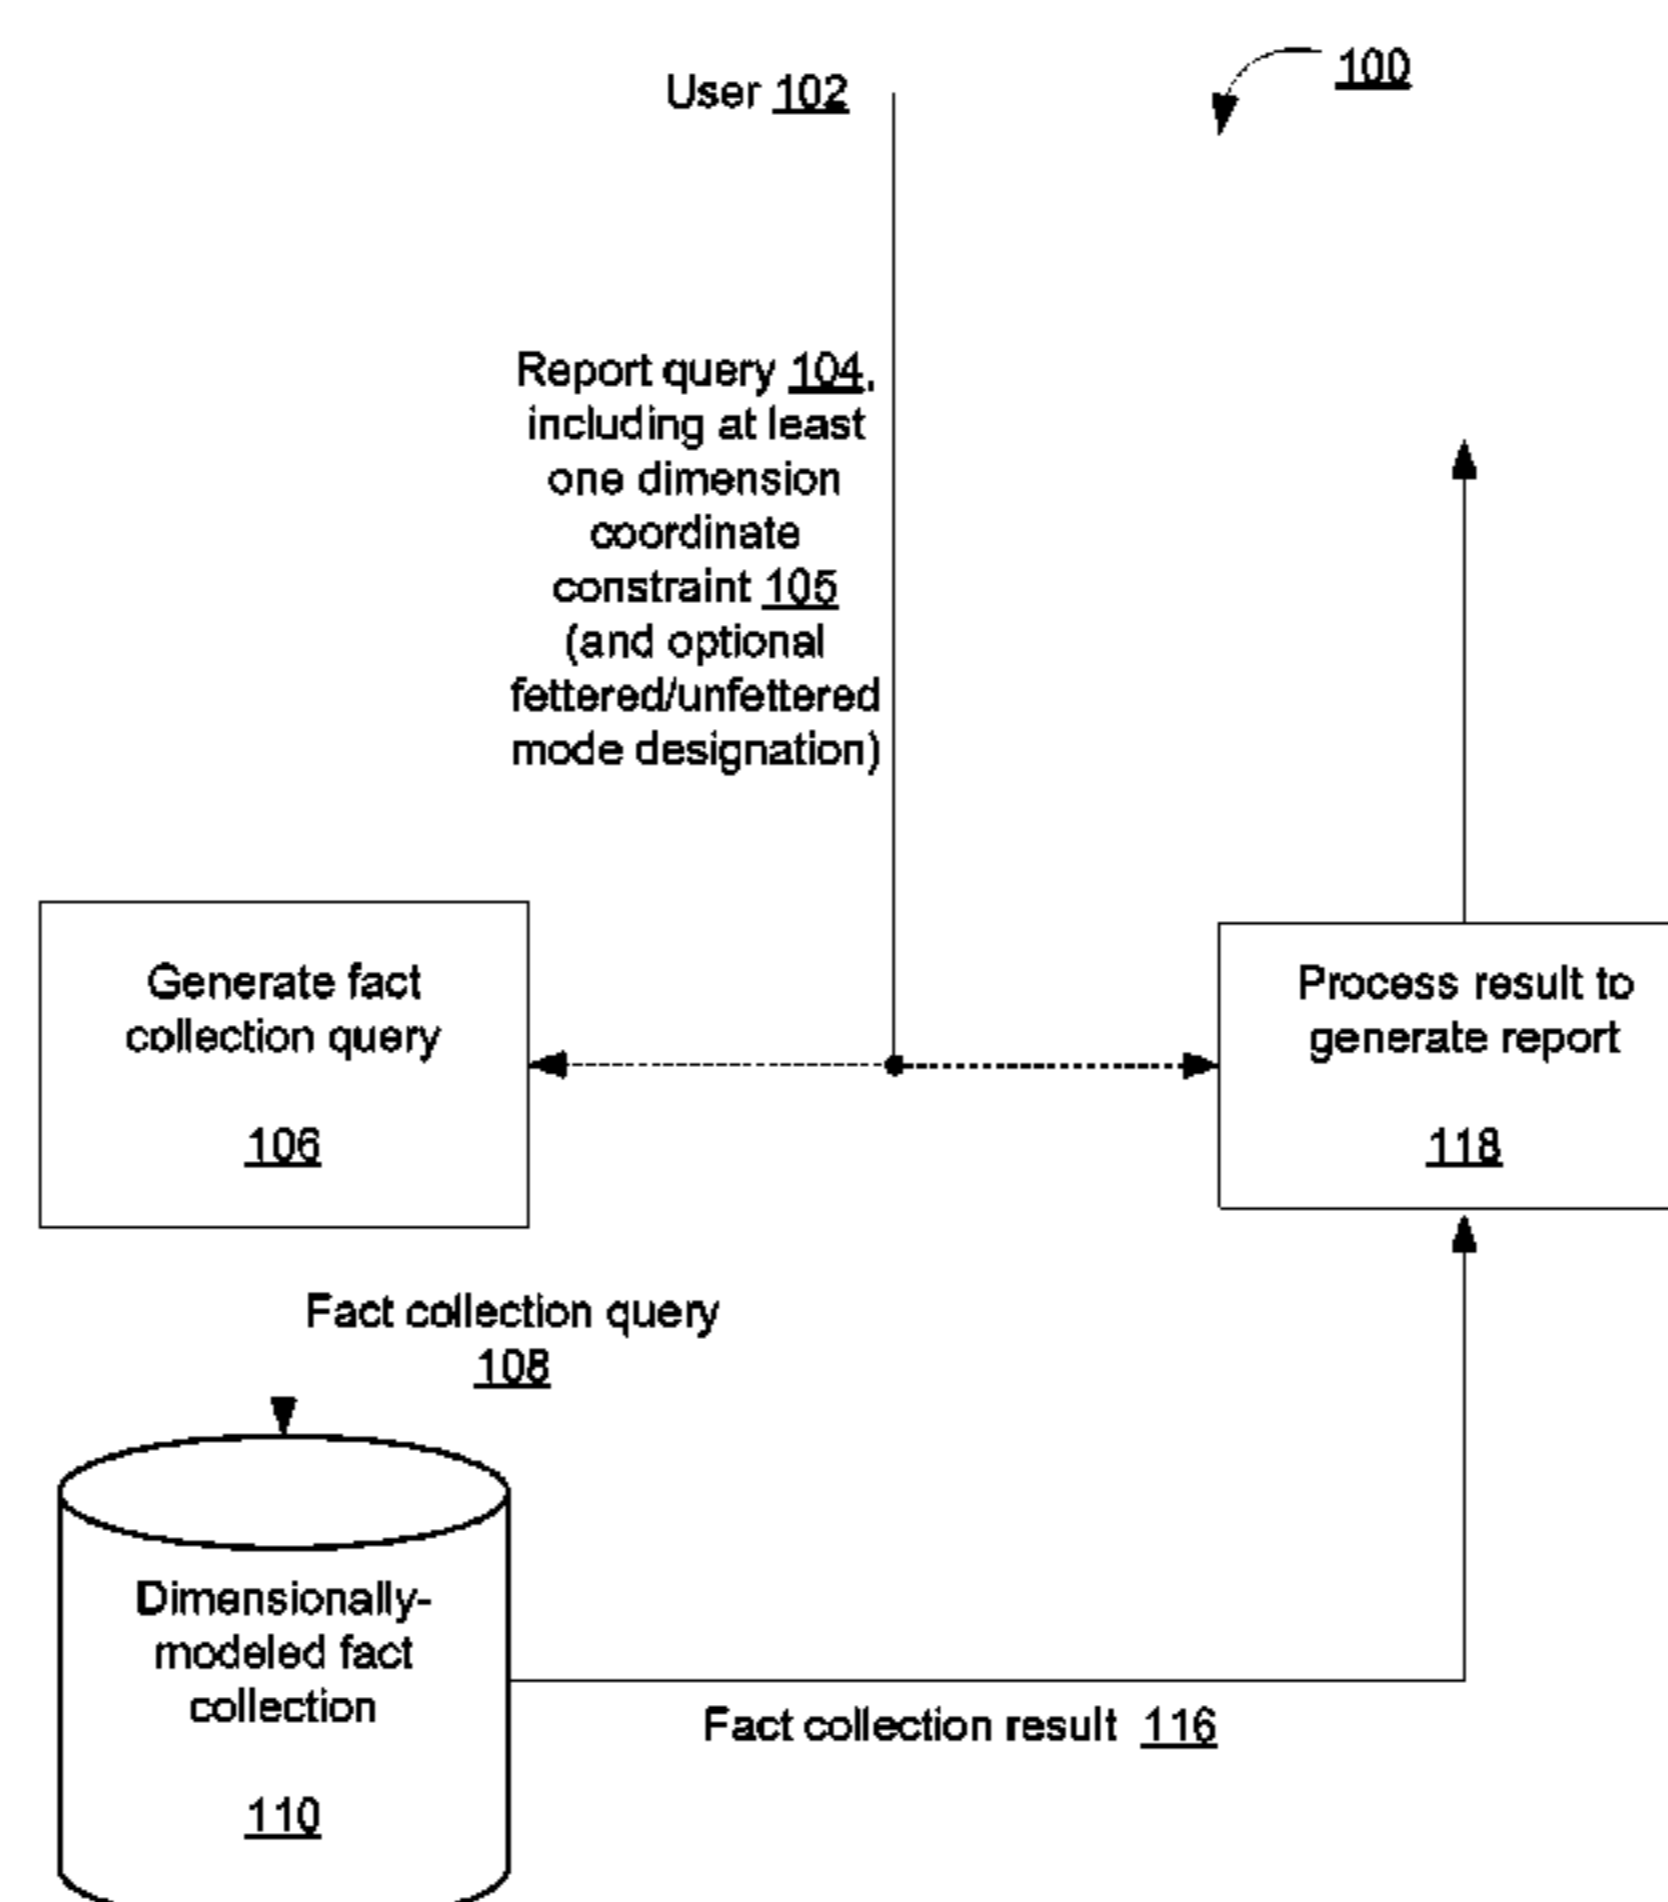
User 102

100

Report query 104, including at least one dimension coordinate constraint 105 (and optional fettered/unfettered mode designation)

Generate fact collection query

106

Process result to generate report

118

Fact collection query 108

Dimensionally-modeled fact collection

110

Fact collection result 116